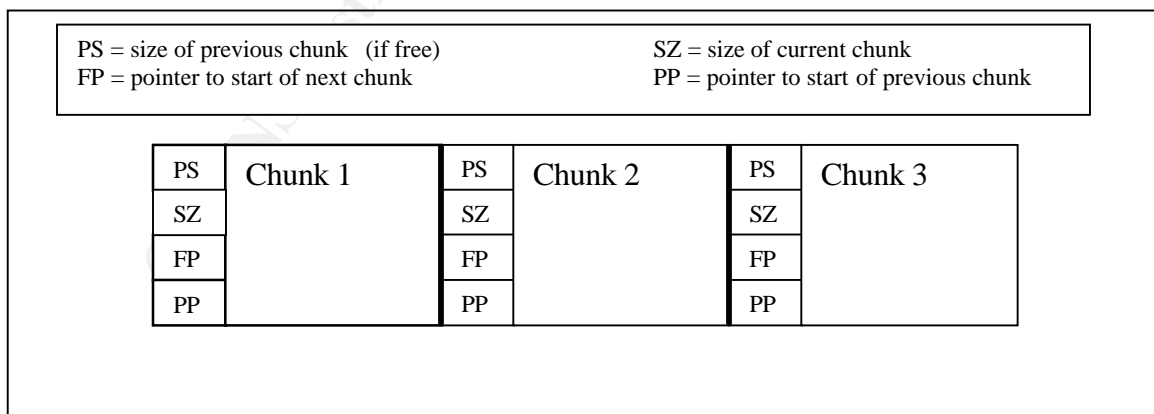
PS = size of previous chunk (if free)
FP = pointer to start of next chunk

SZ = size of current chunk
PP = pointer to start of previous chunk

| PS | Chunk 1 | PS | Chunk 2 | PS | Chunk 3 |
|---|---|---|---|---|---|
| SZ | | SZ | | SZ | |
| FP | | FP | | FP | |
| PP | | PP | | PP | |